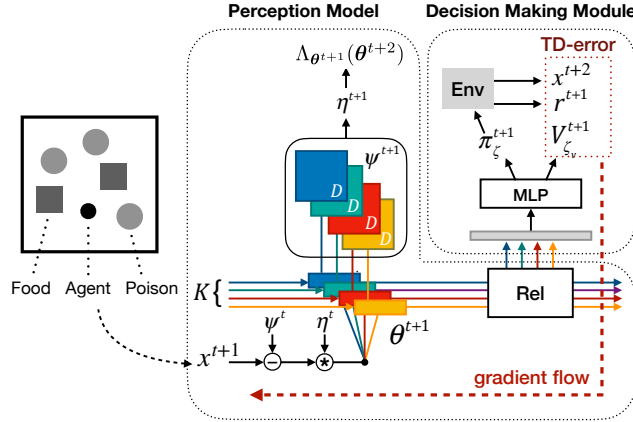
Perception Model

Decision Making Module

TD-error

$\Lambda_{\boldsymbol{\theta}^{t+1}}(\boldsymbol{\theta}^{t+2})$

$\eta^{t+1}$

$\psi^{t+1}$

D

D

D

D

Env

$x^{t+2}$

$r^{t+1}$

$V_{\zeta_v}^{t+1}$

$\pi_{\zeta}^{t+1}$

MLP

Food

Agent

Poison

$K\{$

Rel

$\theta^{t+1}$

$\psi^{t}$

$\eta^{t}$

$x^{t+1}$

−

*

gradient flow